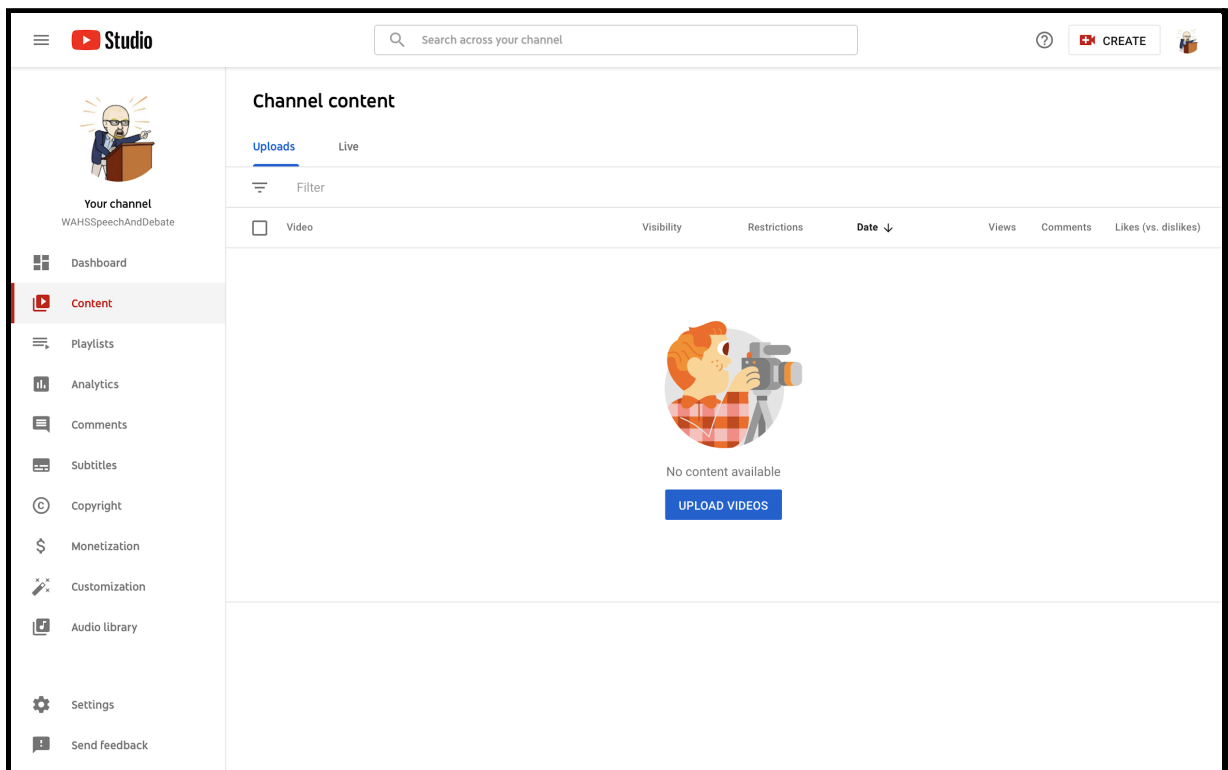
Studio

Search across your channel

CREATE

Your channel
WAHSSpeechAndDebate

Dashboard
Content
Playlists
Analytics
Comments
Subtitles
Copyright
Monetization
Customization
Audio library

Settings
Send feedback

Channel content

Uploads
Live

Filter

| Video | Visibility | Restrictions | Date ↓ | Views | Comments | Likes (vs. dislikes) |
|---|---|---|---|---|---|---|

No content available

UPLOAD VIDEOS